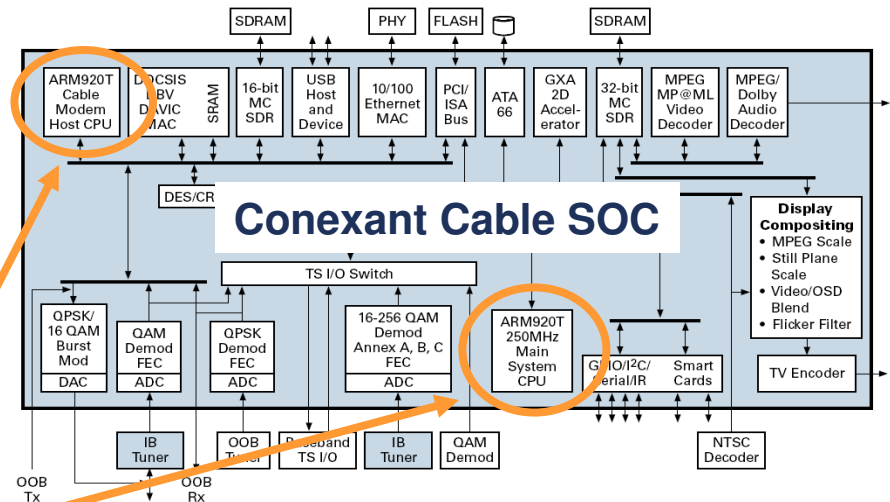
SDRAM
PHY
FLASH
SDRAM

ARM920T Cable Modem Host CPU

DOCSIS DBV DAVIC MAC

SRAM

16-bit MC SDR

USB Host and Device

10/100 Ethernet MAC

PCI/ ISA Bus

ATA 66

GXA 2D Accel- erator

32-bit MC SDR

MPEG MP@ML Video Decoder

MPEG/ Dolby Audio Decoder

DES/CR

Conexant Cable SOC

Display Compositing
• MPEG Scale
• Still Plane Scale
• Video/OSD Blend
• Flicker Filter

TS I/O Switch

QPSK/ 16 QAM Burst Mod
DAC

QAM Demod FEC
ADC

QPSK Demod FEC
ADC

16-256 QAM Demod Annex A, B, C FEC
ADC

ARM920T 250MHz Main System CPU

GPIO/I$^2$C/ Serial/IR

Smart Cards

TV Encoder

IB Tuner

OOB Tuner

Baseband TS I/O

IB Tuner

QAM Demod

NTSC Decoder

OOB Tx

OOB Rx